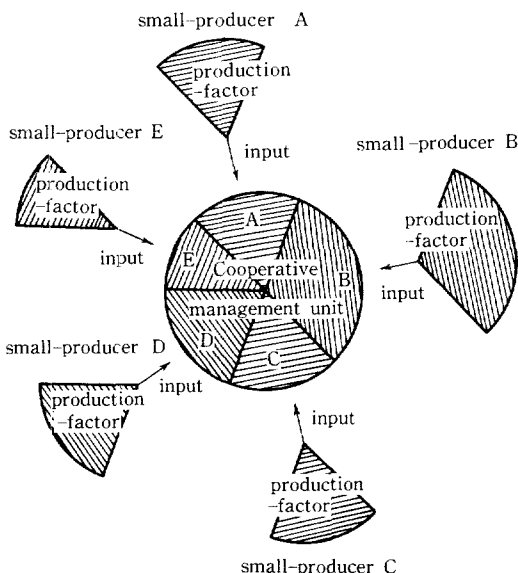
small-producer A

production -factor

input

small-producer E

production -factor

input

small-producer B

production -factor

input

A

E

B

Cooperative management unit

D

C

small-producer D

production -factor

input

input

production -factor

small-producer C